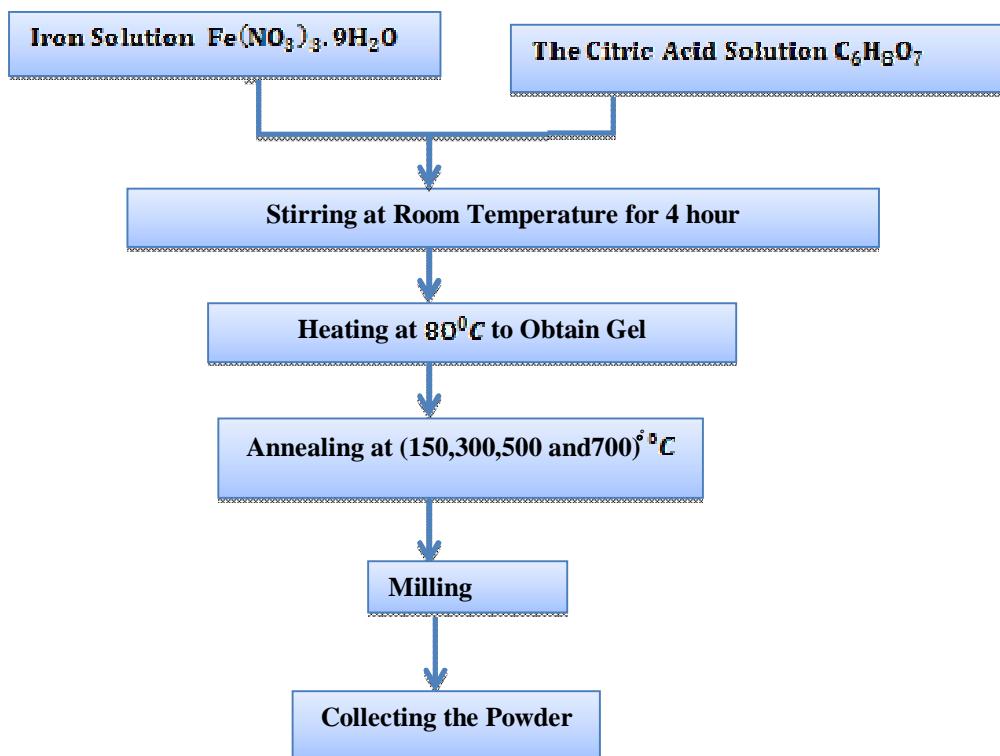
Iron Solution $Fe(NO_3)_3.9H_2O$

The Citric Acid Solution $C_6H_8O_7$

Stirring at Room Temperature for 4 hour

Heating at $80^0C$ to Obtain Gel

Annealing at (150,300,500 and700)$^{\circ}$ $^0C$

Milling

Collecting the Powder